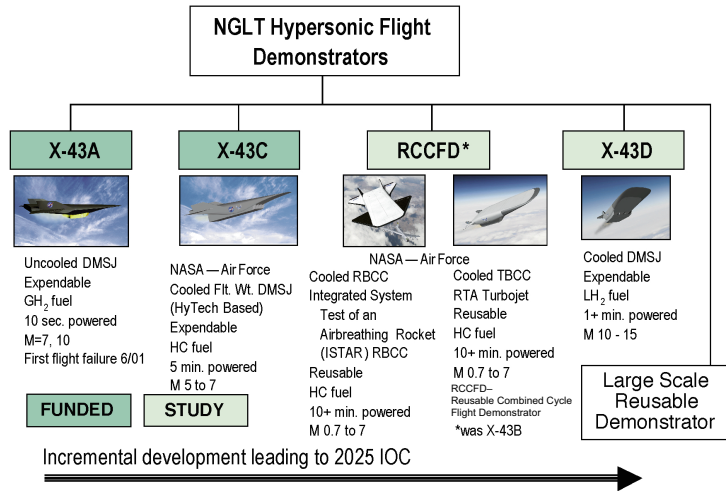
NGLT Hypersonic Flight Demonstrators

X-43A

Uncooled DMSJ
Expendable
$GH_2$ fuel
10 sec. powered
M=7, 10
First flight failure 6/01

FUNDED

X-43C

NASA — Air Force
Cooled Flt. Wt. DMSJ (HyTech Based)
Expendable
HC fuel
5 min. powered
M 5 to 7

STUDY

RCCFD*

NASA — Air Force

Cooled RBCC
Integrated System
Test of an Airbreathing Rocket (ISTAR) RBCC
Reusable
HC fuel
10+ min. powered
M 0.7 to 7

Cooled TBCC
RTA Turbojet
Reusable
HC fuel
10+ min. powered
M 0.7 to 7

RCCFD– Reusable Combined Cycle Flight Demonstrator

*was X-43B

X-43D

Cooled DMSJ
Expendable
$LH_2$ fuel
1+ min. powered
M 10 - 15

Large Scale Reusable Demonstrator

Incremental development leading to 2025 IOC